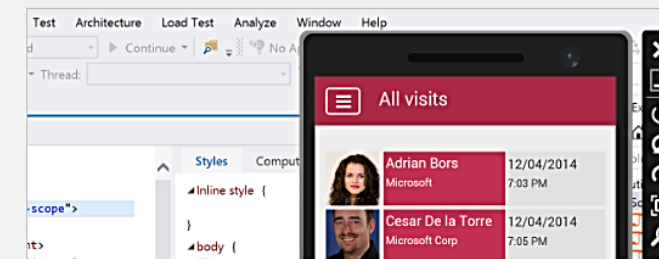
Test Architecture Load Test Analyze Window Help

d

Continue

No A

Thread:

-scope">

nt>

Styles Comput

Inline style {

}

body {

All visits

Adrian Bors
Microsoft
12/04/2014
7:03 PM

Cesar De la Torre
Microsoft Corp
12/04/2014
7:05 PM